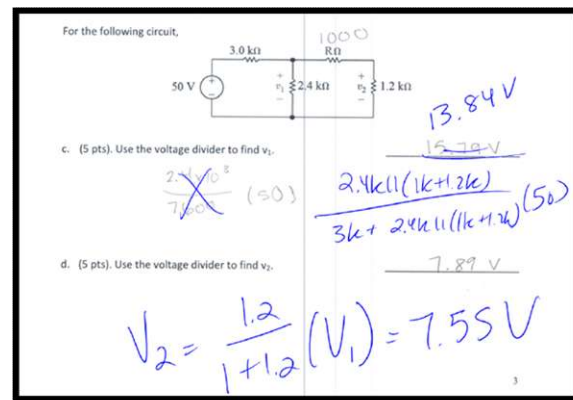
For the following circuit,

3.0 kΩ

1000
R Ω

50 V

$v_1$ 2.4 kΩ

$v_2$ 1.2 kΩ

c. (5 pts). Use the voltage divider to find $v_1$.

13.84 V

~~15.79 V~~

~~$\frac{2.4 \times 10^3}{7000}$ (50)~~

$\frac{2.4k \| (1k+1.2k)}{3k + 2.4k \| (1k+1.2k)} (50)$

d. (5 pts). Use the voltage divider to find $v_2$.

7.89 V

$V_2 = \frac{1.2}{1+1.2} (V_1) = 7.55 V$

3